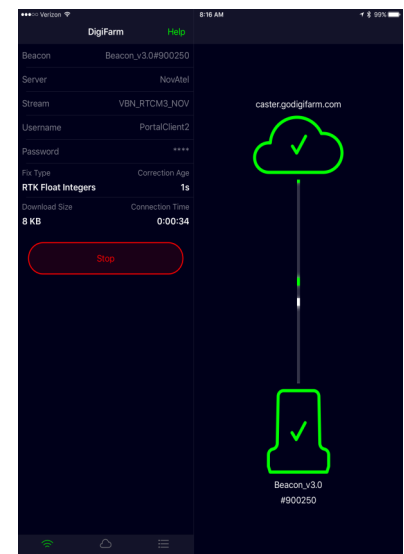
●●●○○ Verizon
8:16 AM
99%

DigiFarm
Help

Beacon
Beacon_v3.0#900250

Server
NovAtel

Stream
VBN_RTCM3_NOV

Username
PortalClient2

Password
••••

Fix Type
Correction Age
RTK Float Integers
1s

Download Size
Connection Time
8 KB
0:00:34

Stop

caster.godigifarm.com

Beacon_v3.0
#900250